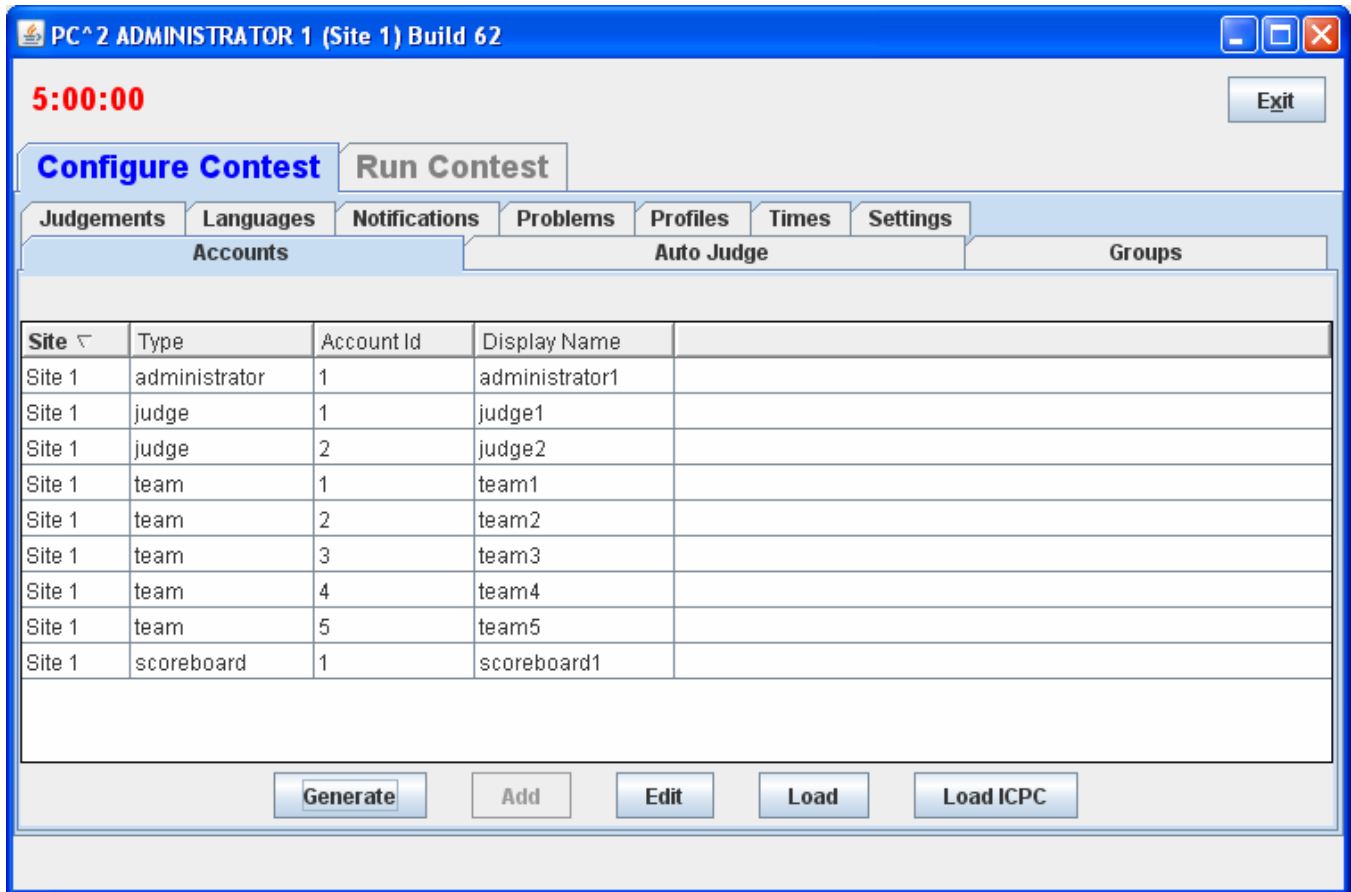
PC^2 ADMINISTRATOR 1 (Site 1) Build 62

5:00:00

Exit

Configure Contest | Run Contest

Judgements | Languages | Notifications | Problems | Profiles | Times | Settings
Accounts | Auto Judge | Groups

| Site ▽ | Type | Account Id | Display Name |
|---|---|---|---|
| Site 1 | administrator | 1 | administrator1 |
| Site 1 | judge | 1 | judge1 |
| Site 1 | judge | 2 | judge2 |
| Site 1 | team | 1 | team1 |
| Site 1 | team | 2 | team2 |
| Site 1 | team | 3 | team3 |
| Site 1 | team | 4 | team4 |
| Site 1 | team | 5 | team5 |
| Site 1 | scoreboard | 1 | scoreboard1 |

Generate | Add | Edit | Load | Load ICPC